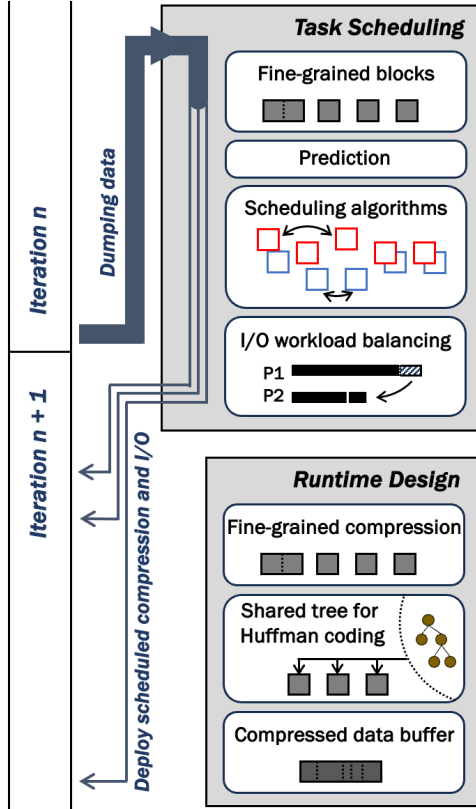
Iteration n

Iteration n + 1

Dumping data

Deploy scheduled compression and I/O

Task Scheduling

Fine-grained blocks

Prediction

Scheduling algorithms

I/O workload balancing

P1

P2

Runtime Design

Fine-grained compression

Shared tree for Huffman coding

Compressed data buffer